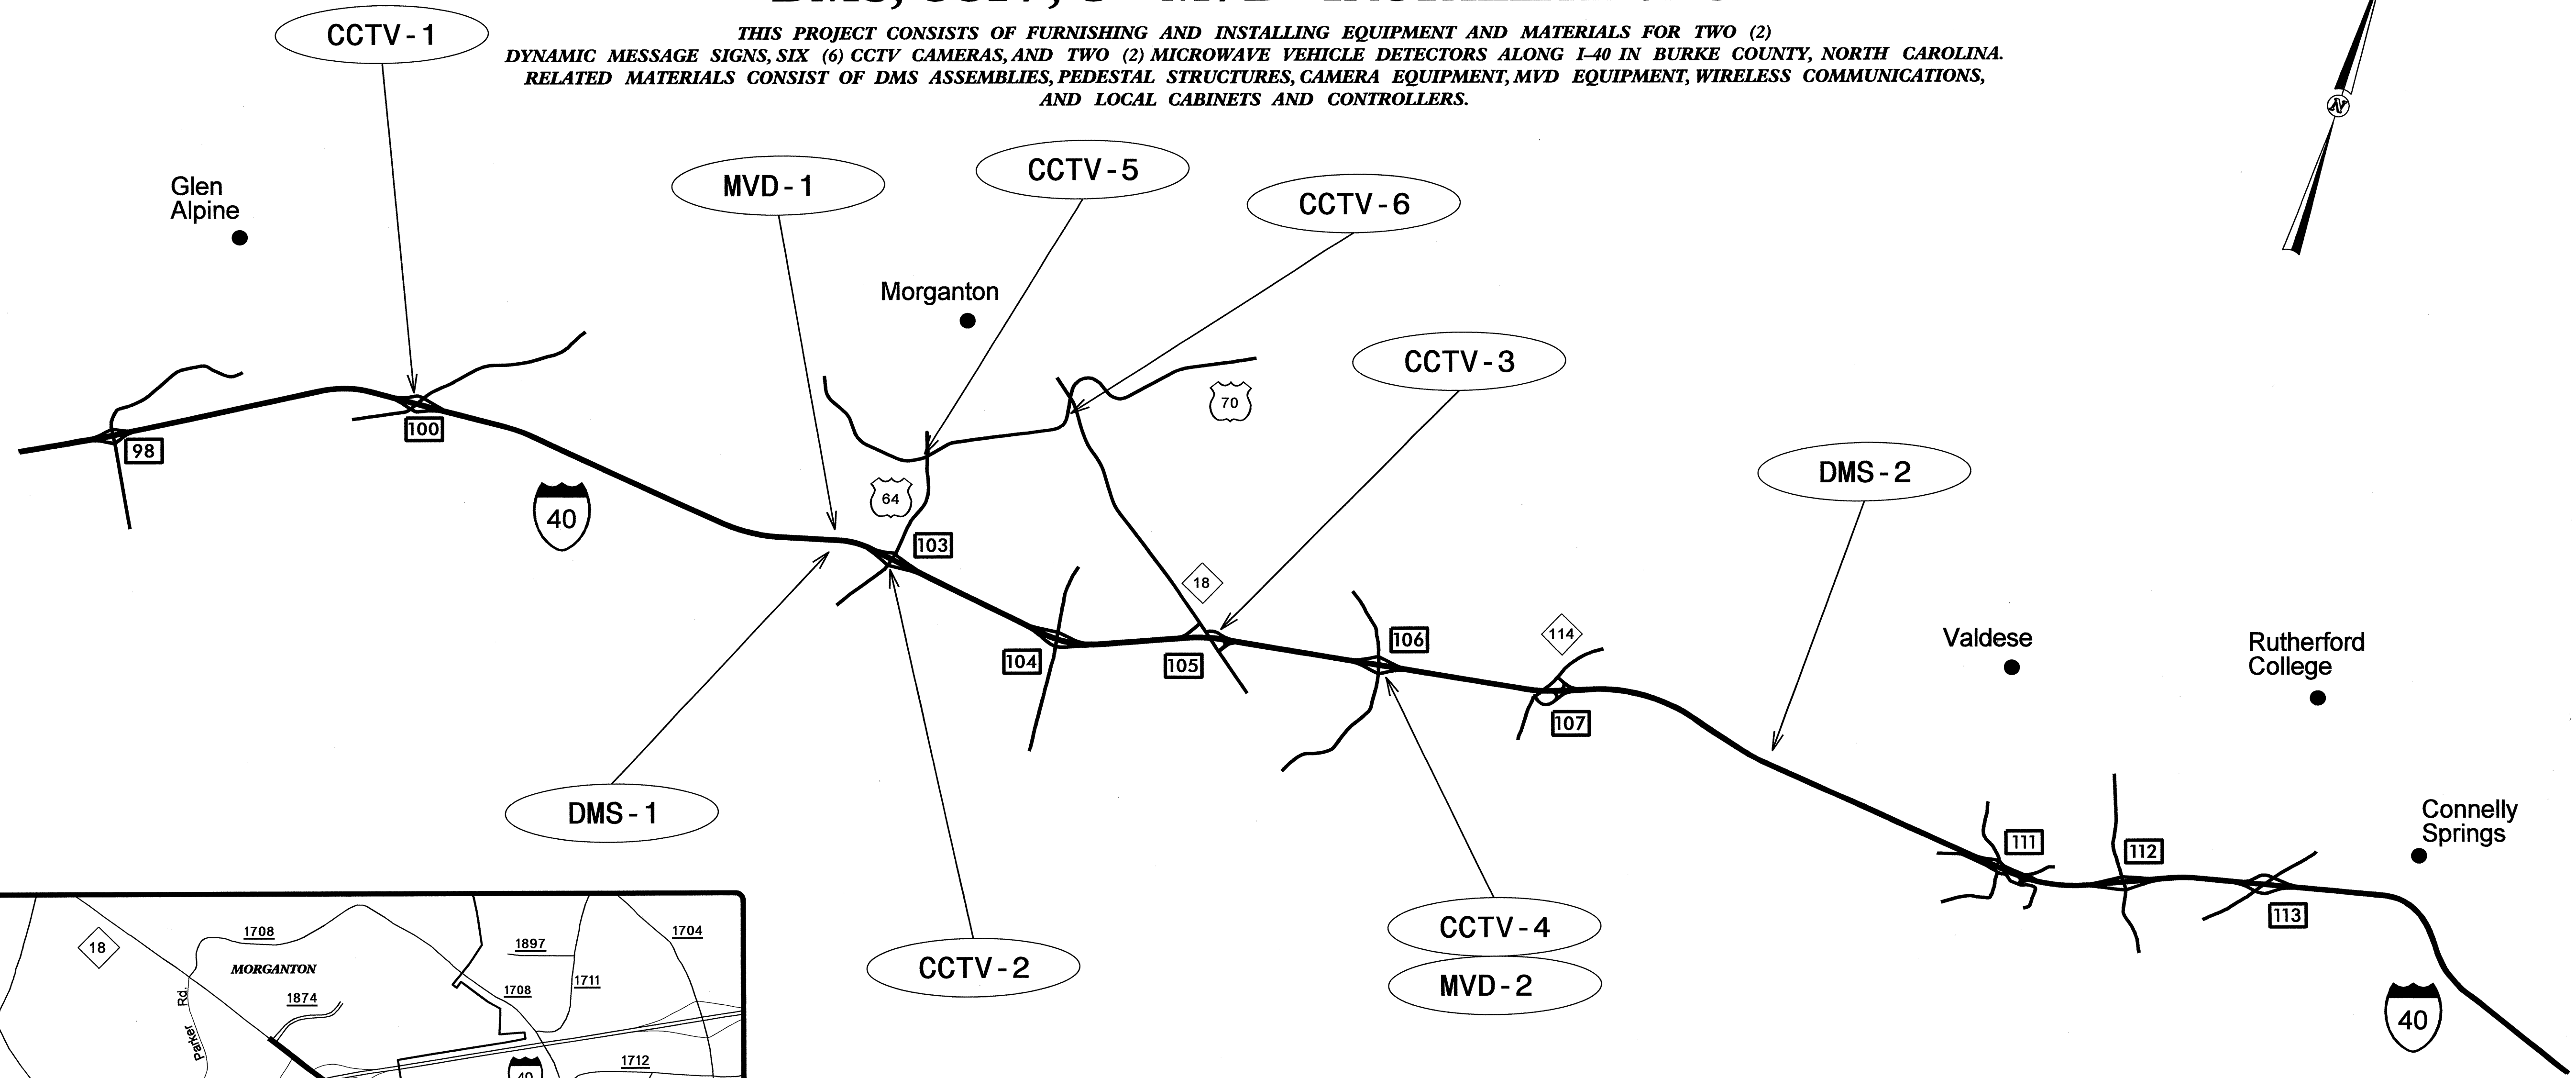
THIS PROJECT CONSISTS OF FURNISHING AND INSTALLING EQUIPMENT AND MATERIALS FOR TWO (2) DYNAMIC MESSAGE SIGNS, SIX (6) CCTV CAMERAS, AND TWO (2) MICROWAVE VEHICLE DETECTORS ALONG I-40 IN BURKE COUNTY, NORTH CAROLINA. RELATED MATERIALS CONSIST OF DMS ASSEMBLIES, PEDESTAL STRUCTURES, CAMERA EQUIPMENT, MVD EQUIPMENT, WIRELESS COMMUNICATIONS, AND LOCAL CABINETS AND CONTROLLERS.

N

CCTV - 1

Glen Alpine

MVD - 1

CCTV - 5

CCTV - 6

Morganton

CCTV - 3

70

98

100

40

64

103

DMS - 2

18

104

105

106

114

107

Valdese

Rutherford College

DMS - 1

111

112

113

Connelly Springs

CCTV - 2

CCTV - 4

MVD - 2

40

18

1708

MORGANTON

1874

Parker Rd.

1897

1708

1711

1704

1712

40